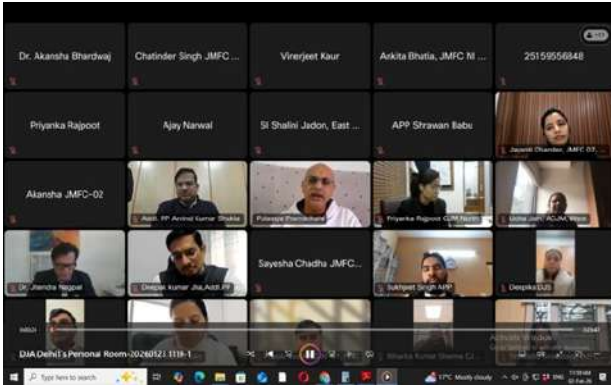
Dr. Akansha Bhardwaj

Chatinder Singh JMFC ...

Virerjeet Kaur

Ankita Bhatia, JMFC NI ...

25159556848

Priyanka Rajpoot

Ajay Narwal

SI Shalini Jadon, East ...

APP Shrawan Babu

Jayanti Chander, JMFC-02 ...

Akansha JMFC-02

Addl. PP Arvind Kumar Shukla

Puleepa Premkumar

Priyanka Rajpoot CJM North

Usha Jain, ACJM, West

Dr. Jitendra Nagpal

Deepak kumar Jha, Addl. PP

Sayesha Chadha JMFC...

Sukhjeet Singh APP

Deepika DJS

Niharika Kumar Sharma CJ...

DJA Delhi's Personal Room-2026012 1119-1

Activate Windows
Go to Settings to activate Windows.

Type here to search

17°C Mostly cloudy

ENG